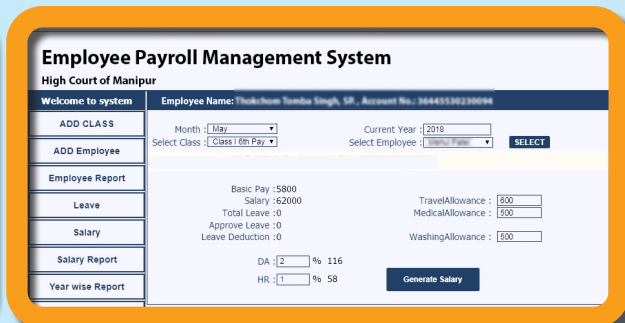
Employee Payroll Management System

High Court of Manipur

Welcome to system

Employee Name: Thokchom Tomba Singh, SP., Account No.: 36445530230094

ADD CLASS

ADD Employee

Employee Report

Leave

Salary

Salary Report

Year wise Report

Month : May

Select Class : Class I 6th Pay

Current Year : 2018

Select Employee : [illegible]

SELECT

Basic Pay : 5800

Salary : 62000

Total Leave : 0

Approve Leave : 0

Leave Deduction : 0

TravelAllowance : 600

MedicalAllowance : 500

WashingAllowance : 500

DA : 2 % 116

HR : 1 % 58

Generate Salary